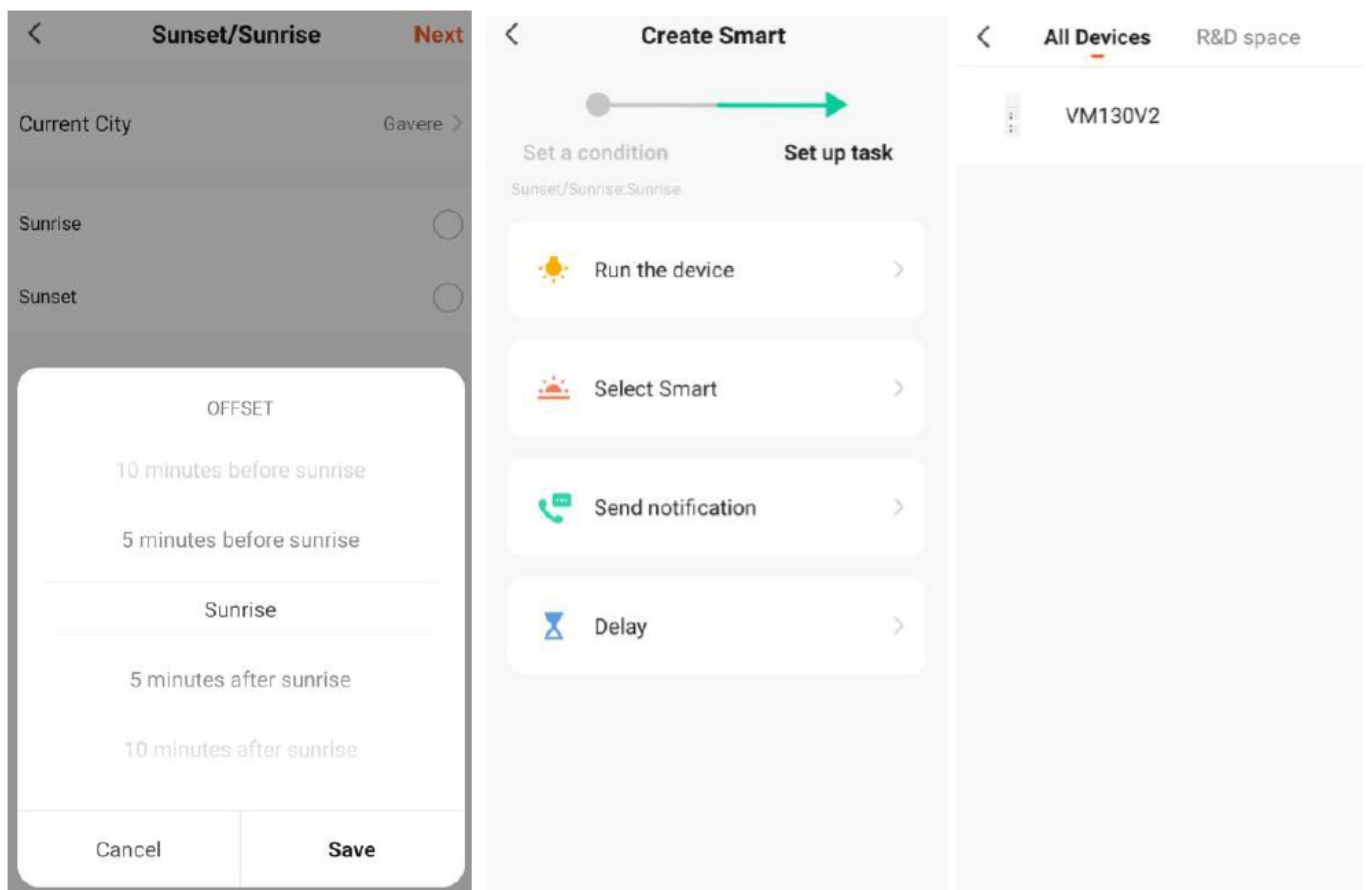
<

Sunset/Sunrise

Next

Current City

Gavere >

Sunrise

Sunset

OFFSET

10 minutes before sunrise

5 minutes before sunrise

Sunrise

5 minutes after sunrise

10 minutes after sunrise

Cancel

Save

<

Create Smart

Set a condition

Set up task

Sunset/Sunrise:Sunrise

Run the device >

Select Smart >

Send notification >

Delay >

<

All Devices

R&D space

VM130V2